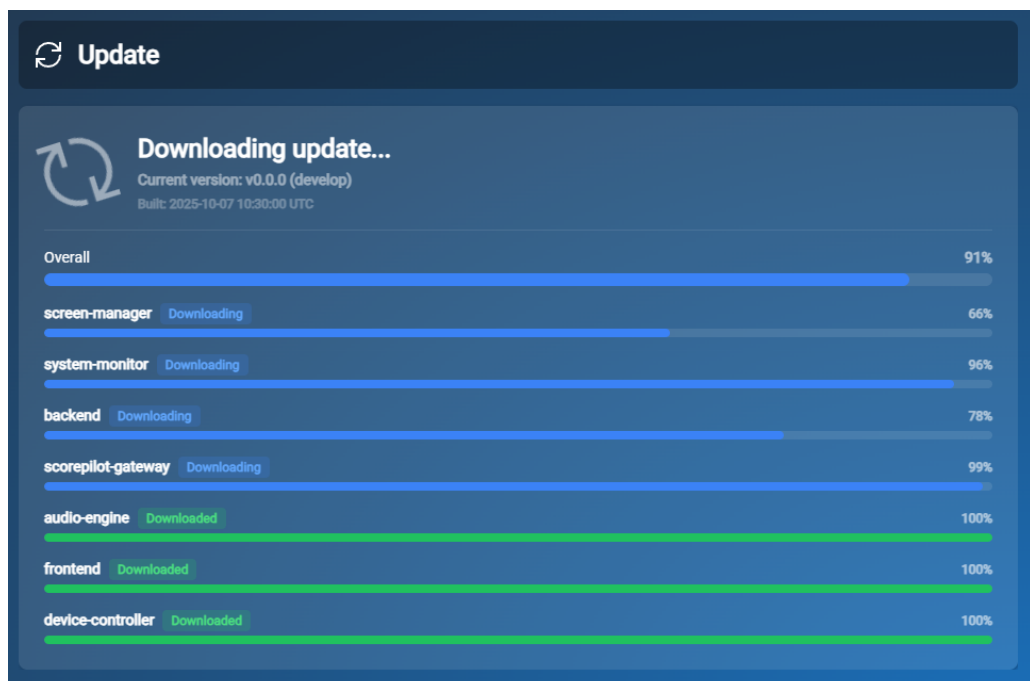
Update

Downloading update...
Current version: v0.0.0 (develop)
Built: 2025-10-07 10:30:00 UTC

Overall 91%

screen-manager Downloading 66%

system-monitor Downloading 96%

backend Downloading 78%

scorepilot-gateway Downloading 99%

audio-engine Downloaded 100%

frontend Downloaded 100%

device-controller Downloaded 100%